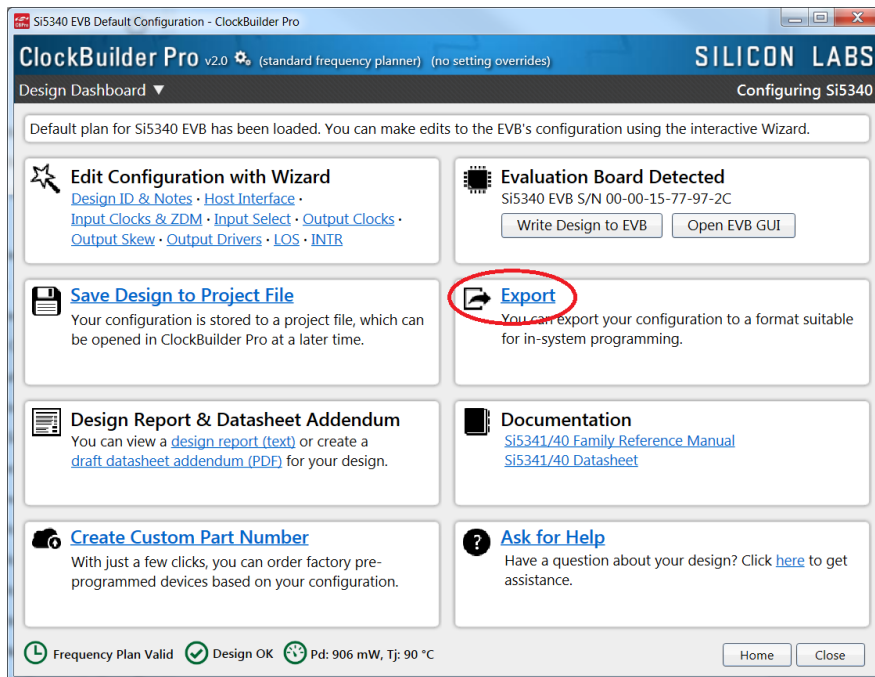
Si5340 EVB Default Configuration - ClockBuilder Pro

ClockBuilder Pro v2.0 (standard frequency planner) (no setting overrides)

SILICON LABS

Design Dashboard ▼

Configuring Si5340

Default plan for Si5340 EVB has been loaded. You can make edits to the EVB's configuration using the interactive Wizard.

Edit Configuration with Wizard
Design ID & Notes • Host Interface • Input Clocks & ZDM • Input Select • Output Clocks • Output Skew • Output Drivers • LOS • INTR

Evaluation Board Detected
Si5340 EVB S/N 00-00-15-77-97-2C
Write Design to EVB
Open EVB GUI

Save Design to Project File
Your configuration is stored to a project file, which can be opened in ClockBuilder Pro at a later time.

Export
You can export your configuration to a format suitable for in-system programming.

Design Report & Datasheet Addendum
You can view a design report (text) or create a draft datasheet addendum (PDF) for your design.

Documentation
Si5341/40 Family Reference Manual
Si5341/40 Datasheet

Create Custom Part Number
With just a few clicks, you can order factory pre-programmed devices based on your configuration.

Ask for Help
Have a question about your design? Click here to get assistance.

Frequency Plan Valid
Design OK
Pd: 906 mW, Tj: 90 °C

Home
Close